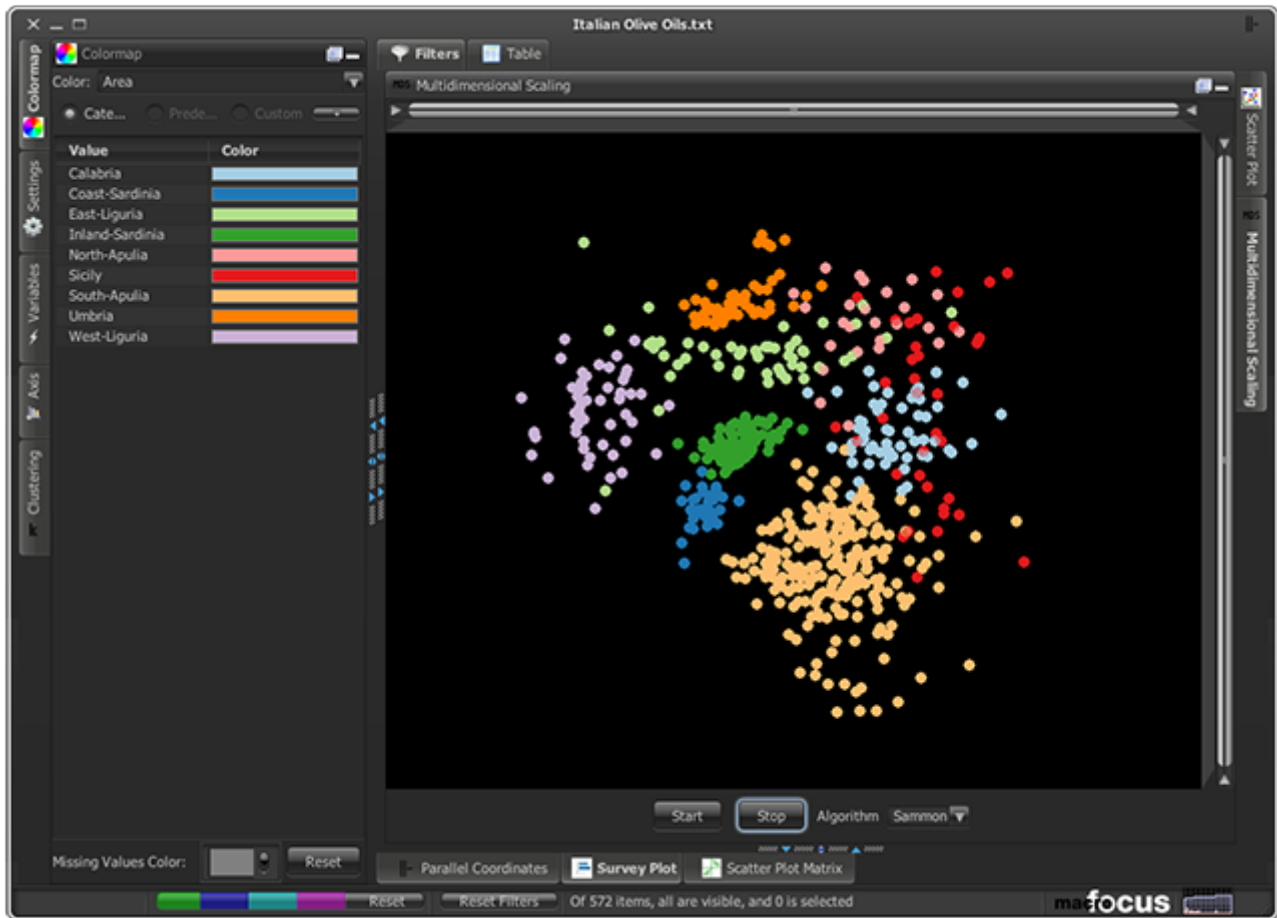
Italian Olive Oils.txt

Colormap
Settings
Variables
Axis
Clustering

Colormap
Color: Area
Cate... Prede... Custom

| Value | Color |
|---|---|
| Calabria | |
| Coast-Sardinia | |
| East-Liguria | |
| Inland-Sardinia | |
| North-Apulia | |
| Sicily | |
| South-Apulia | |
| Umbria | |
| West-Liguria | |

Missing Values Color: Reset

Filters Table

Multidimensional Scaling

Start Stop Algorithm Sammon

Scatter Plot
Multidimensional Scaling

Parallel Coordinates Survey Plot Scatter Plot Matrix

Reset Reset Filters Of 572 items, all are visible, and 0 is selected

macfocus